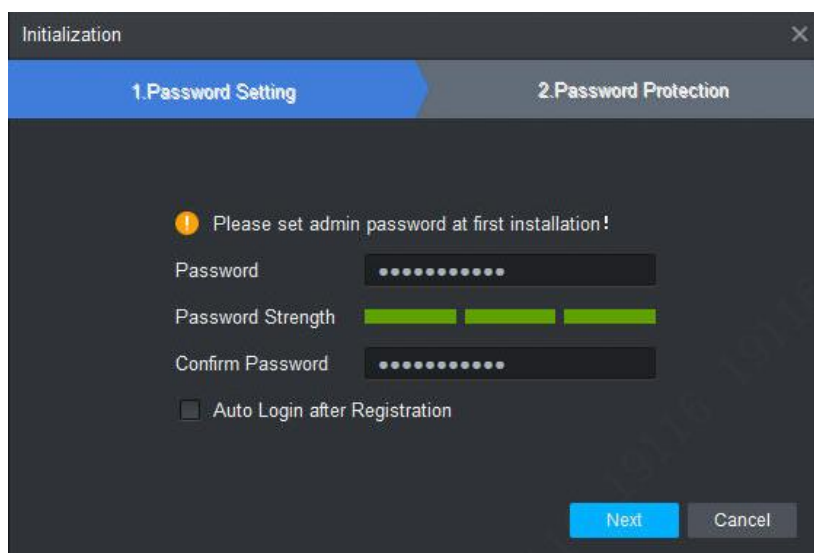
Initialization

1.Password Setting

2.Password Protection

Please set admin password at first installation!

Password ●●●●●●●●●●●

Password Strength

Confirm Password ●●●●●●●●●●●

Auto Login after Registration

Next

Cancel